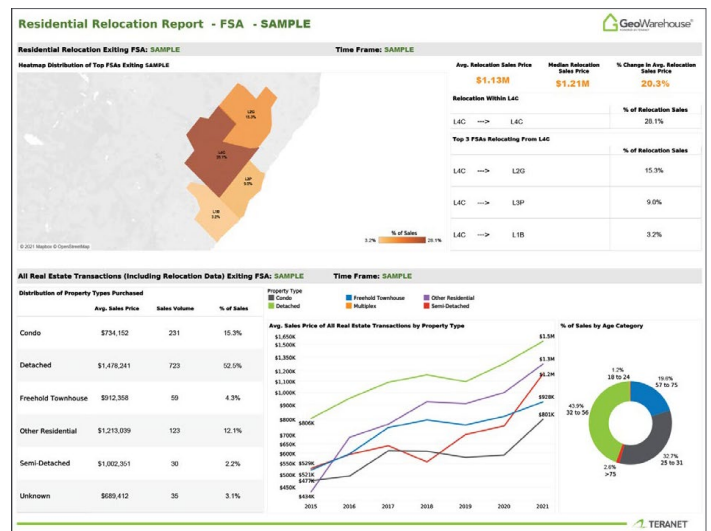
Residential Relocation Report - FSA - SAMPLE

GeoWarehouse

Residential Relocation Exiting FSA: SAMPLE

Time Frame: SAMPLE

Heatmap Distribution of Top FSAs Exiting SAMPLE

L2G 15.3%

L4C 28.1%

L3P 9.0%

L1B 3.2%

© 2021 Mapbox © OpenStreetMap

% of Sales

3.2%

28.1%

| Avg. Relocation Sales Price | Median Relocation Sales Price | % Change in Avg. Relocation Sales Price |
|---|---|---|
| \$1.13M | \$1.21M | 20.3% |

Relocation Within L4C

| | | % of Relocation Sales |
|---|---|---|
| L4C ---> | L4C | 28.1% |

Top 3 FSAs Relocating From L4C

| | | % of Relocation Sales |
|---|---|---|
| L4C ---> | L2G | 15.3% |
| L4C ---> | L3P | 9.0% |
| L4C ---> | L1B | 3.2% |

All Real Estate Transactions (Including Relocation Data) Exiting FSA: SAMPLE

Time Frame: SAMPLE

Distribution of Property Types Purchased

| | Avg. Sales Price | Sales Volume | % of Sales |
|---|---|---|---|
| Condo | \$734,152 | 231 | 15.3% |
| Detached | \$1,478,241 | 723 | 52.5% |
| Freehold Townhouse | \$912,358 | 59 | 4.3% |
| Other Residential | \$1,213,039 | 123 | 12.1% |
| Semi-Detached | \$1,002,351 | 30 | 2.2% |
| Unknown | \$689,412 | 35 | 3.1% |

Property Type

Condo

Detached

Freehold Townhouse

Multiplex

Other Residential

Semi-Detached

Avg. Sales Price of All Real Estate Transactions by Property Type

\$1,650K
\$1,500K
\$1,350K
\$1,200K
\$1,100K
\$1,000K
\$900K
\$800K
\$700K
\$650K
\$600K
\$550K
\$500K
\$450K

\$1.5M
\$1.3M
\$1.2M
\$928K
\$801K
\$806K
\$529K
\$521K
\$477K
\$494K

2015 2016 2017 2018 2019 2020 2021

% of Sales by Age Category

1.2%
18 to 24

19.6%
57 to 75

43.9%
32 to 56

32.7%
25 to 31

2.6%
>75

TERANET